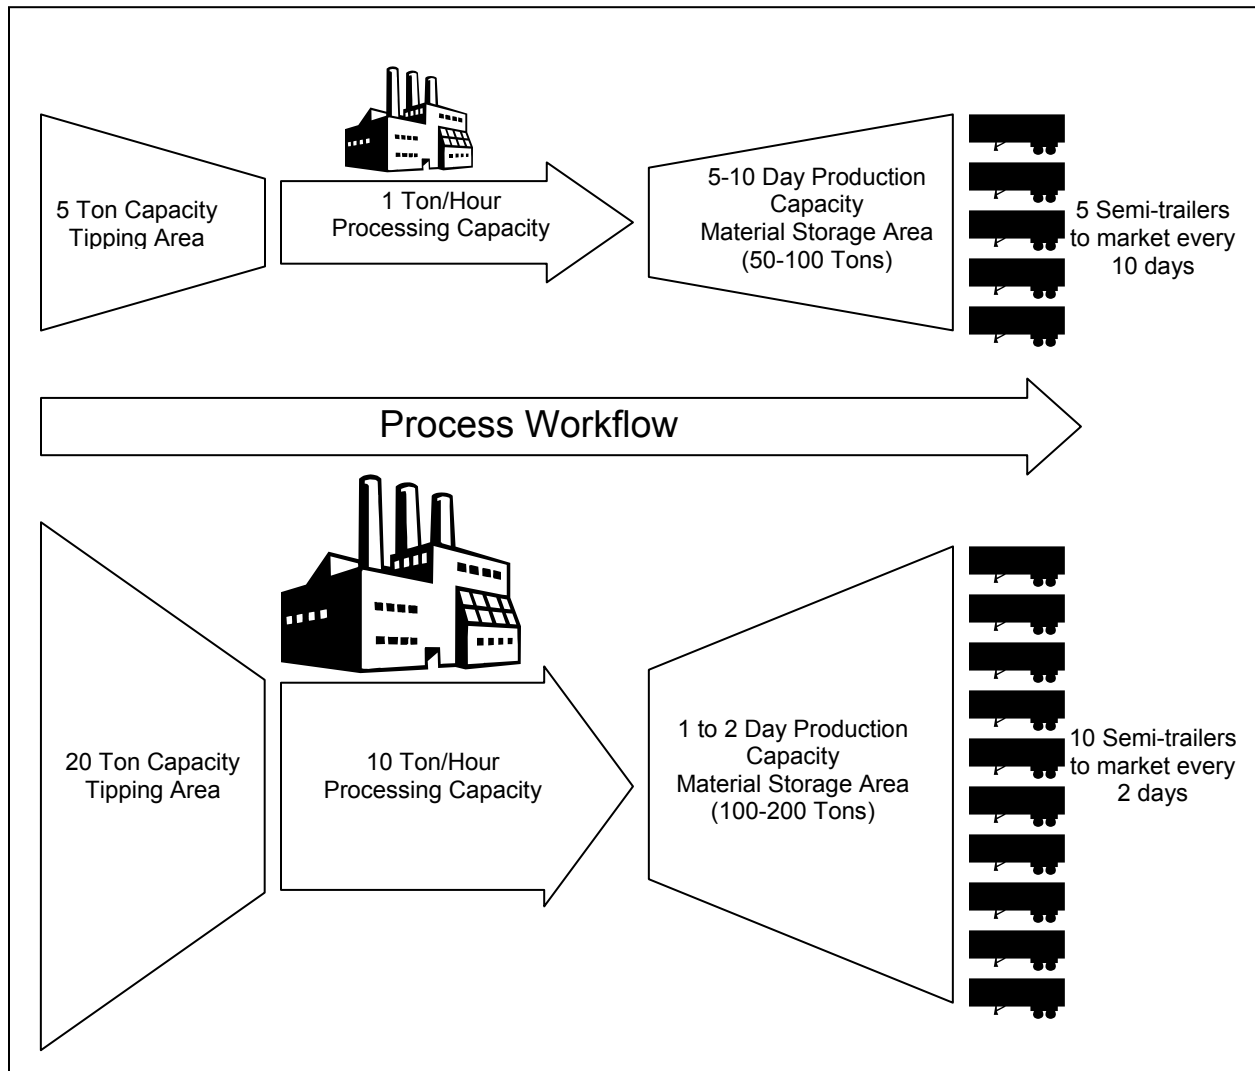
5 Ton Capacity Tipping Area

1 Ton/Hour Processing Capacity

5-10 Day Production Capacity Material Storage Area (50-100 Tons)

5 Semi-trailers to market every 10 days

Process Workflow

20 Ton Capacity Tipping Area

10 Ton/Hour Processing Capacity

1 to 2 Day Production Capacity Material Storage Area (100-200 Tons)

10 Semi-trailers to market every 2 days